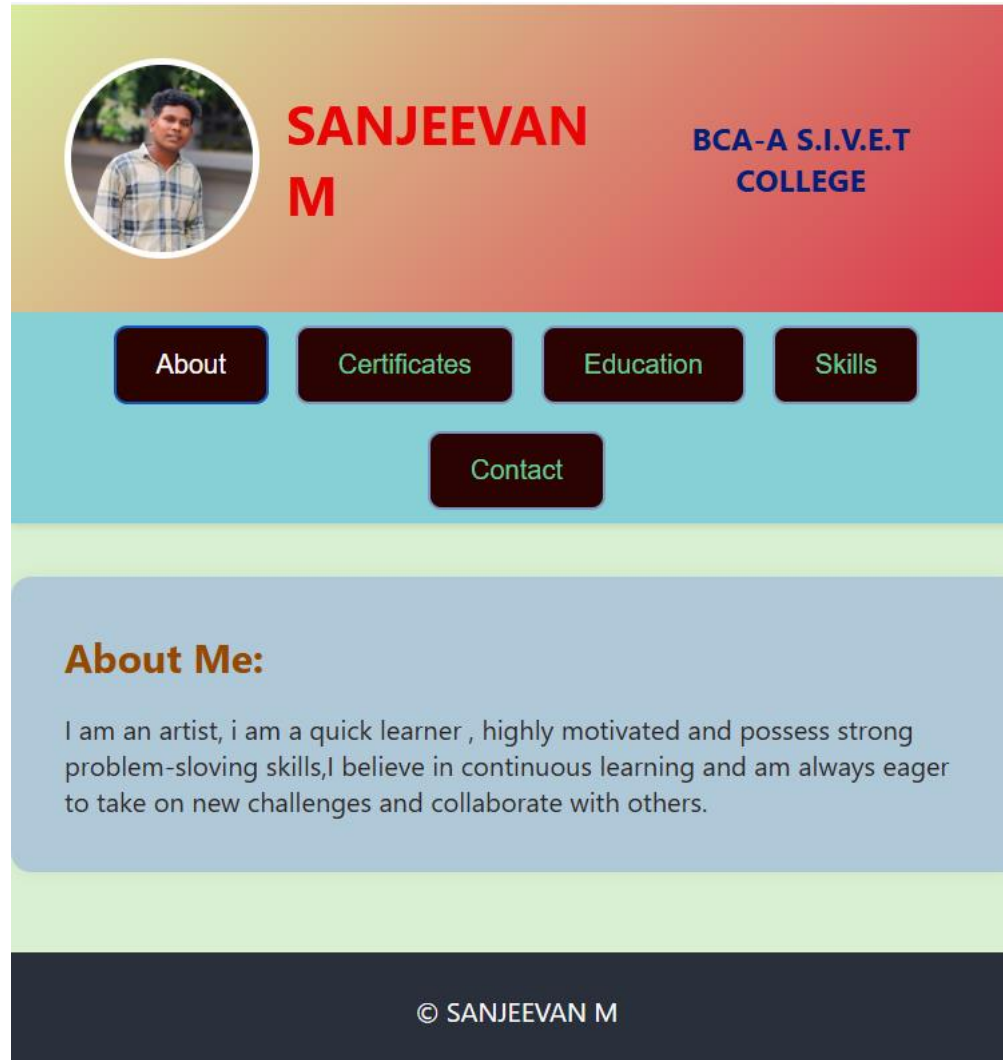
SANJEEVAN M

BCA-A S.I.V.E.T COLLEGE

About

Certificates

Education

Skills

Contact

About Me:

I am an artist, i am a quick learner , highly motivated and possess strong problem-sloving skills,I believe in continuous learning and am always eager to take on new challenges and collaborate with others.

© SANJEEVAN M